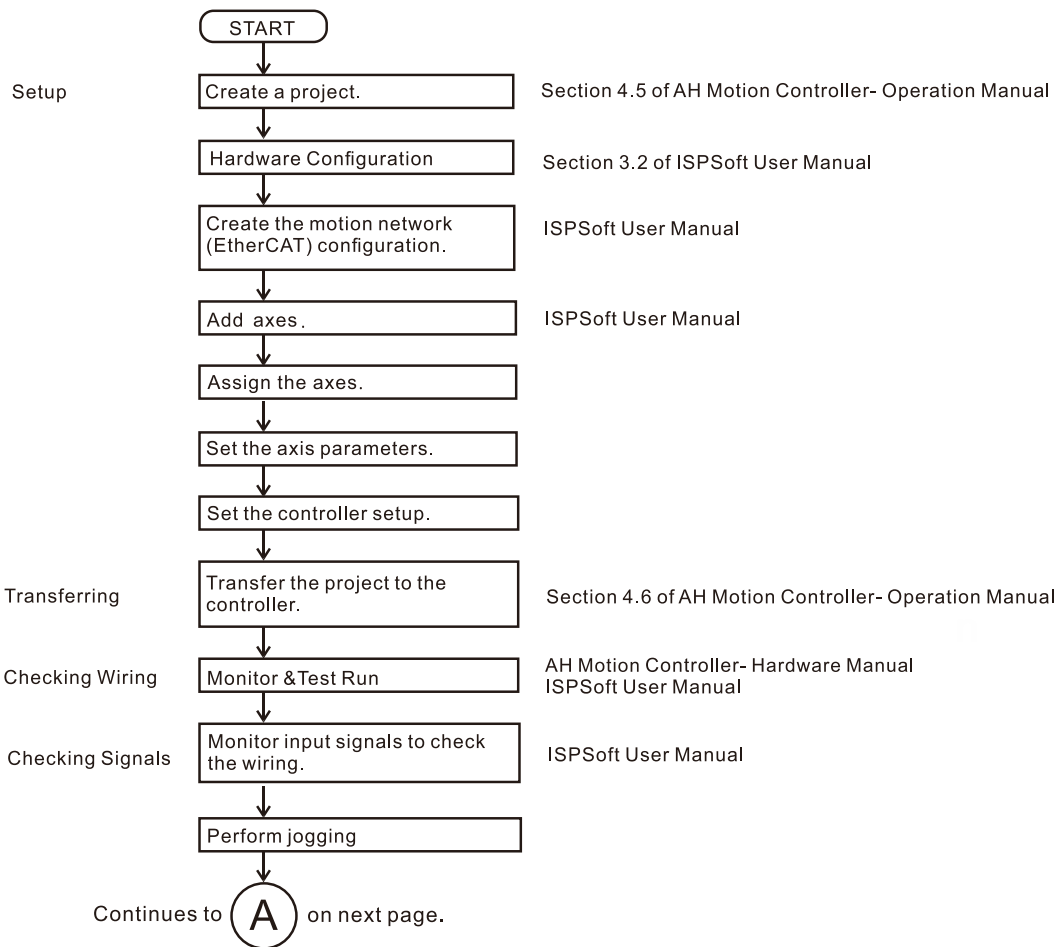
START

Setup

Create a project.

Section 4.5 of AH Motion Controller- Operation Manual

Hardware Configuration

Section 3.2 of ISPSoft User Manual

Create the motion network (EtherCAT) configuration.

ISPSoft User Manual

Add axes.

ISPSoft User Manual

Assign the axes.

Set the axis parameters.

Set the controller setup.

Transferring

Transfer the project to the controller.

Section 4.6 of AH Motion Controller- Operation Manual

Checking Wiring

Monitor &Test Run

AH Motion Controller- Hardware Manual
ISPSoft User Manual

Checking Signals

Monitor input signals to check the wiring.

ISPSoft User Manual

Perform jogging

Continues to A on next page.